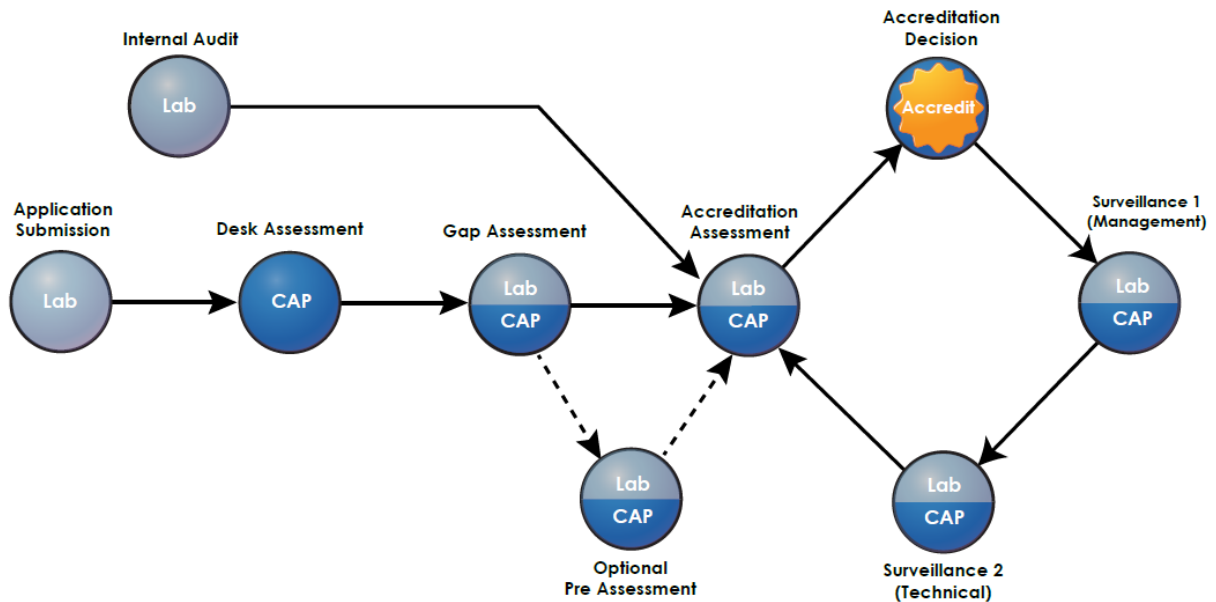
Internal Audit

Lab

Accreditation Decision

Accredit

Application Submission

Lab

Desk Assessment

CAP

Gap Assessment

Lab

CAP

Accreditation Assessment

Lab

CAP

Surveillance 1 (Management)

Lab

CAP

Lab

CAP

Optional Pre Assessment

Lab

CAP

Surveillance 2 (Technical)